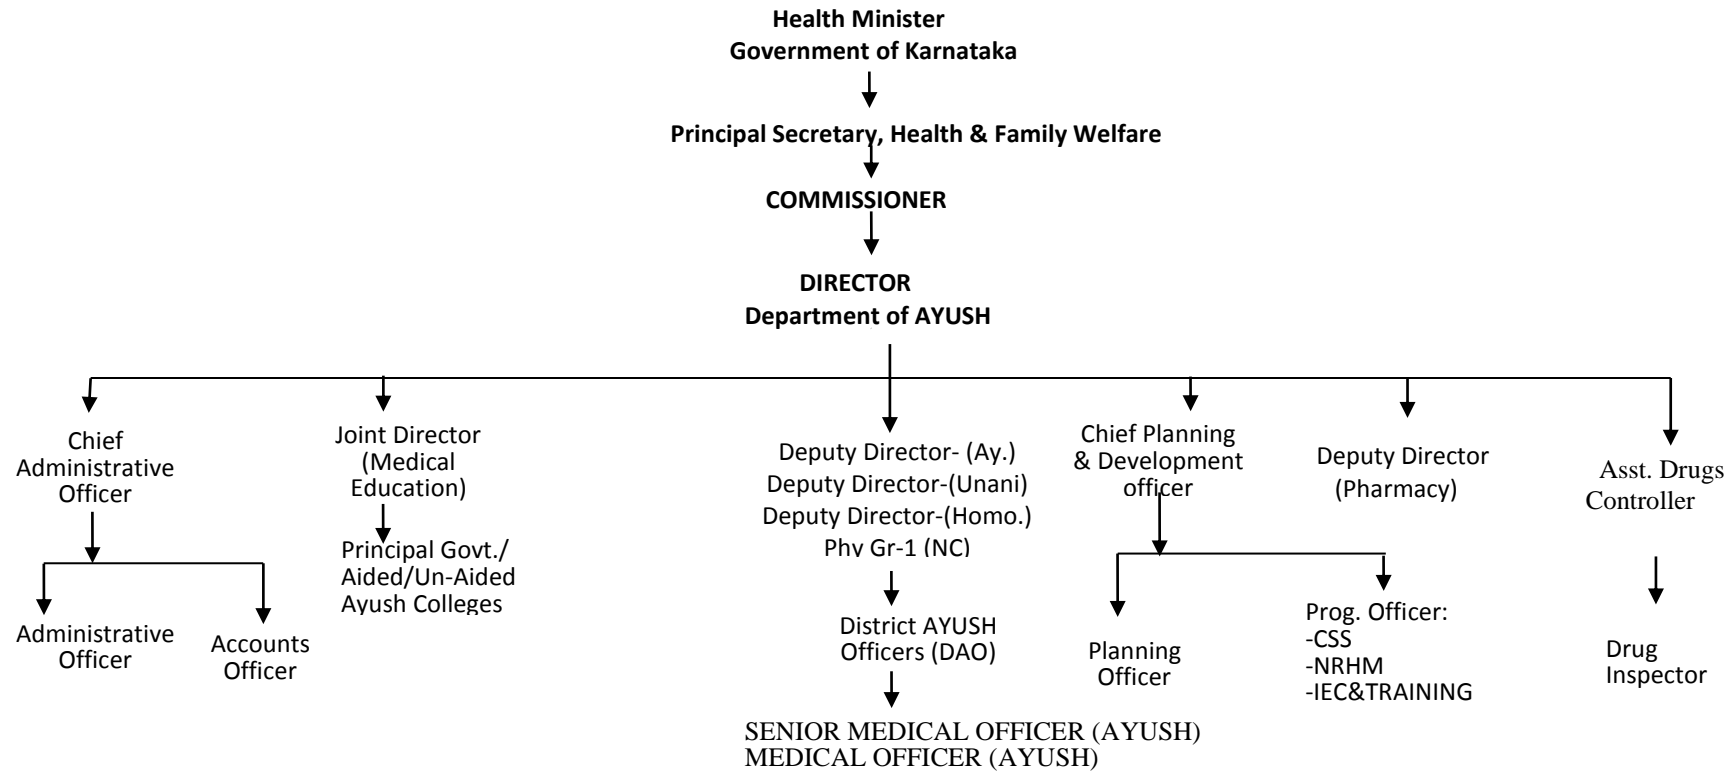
Health Minister
Government of Karnataka

Principal Secretary, Health & Family Welfare

COMMISSIONER

DIRECTOR
Department of AYUSH

Chief Administrative Officer

Administrative Officer

Accounts Officer

Joint Director (Medical Education)

Principal Govt./ Aided/Un-Aided Ayush Colleges

Deputy Director- (Ay.)
Deputy Director-(Unani)
Deputy Director-(Homo.)
Phy Gr-1 (NC)

District AYUSH Officers (DAO)

SENIOR MEDICAL OFFICER (AYUSH)
MEDICAL OFFICER (AYUSH)

Chief Planning & Development officer

Planning Officer

Prog. Officer:
-CSS
-NRHM
-IEC&TRAINING

Deputy Director (Pharmacy)

Asst. Drugs Controller

Drug Inspector